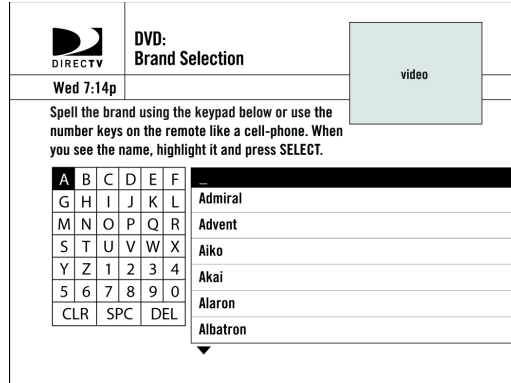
DIRECTV

DVD:
Brand Selection

video

Wed 7:14p

Spell the brand using the keypad below or use the number keys on the remote like a cell-phone. When you see the name, highlight it and press SELECT.

| A | B | C | D | E | F |
|---|---|---|---|---|---|
| G | H | I | J | K | L |
| M | N | O | P | Q | R |
| S | T | U | V | W | X |
| Y | Z | 1 | 2 | 3 | 4 |
| 5 | 6 | 7 | 8 | 9 | 0 |
| CLR | | SPC | | DEL | |

_
Admiral
Advent
Aiko
Akai
Alaron
Albatron